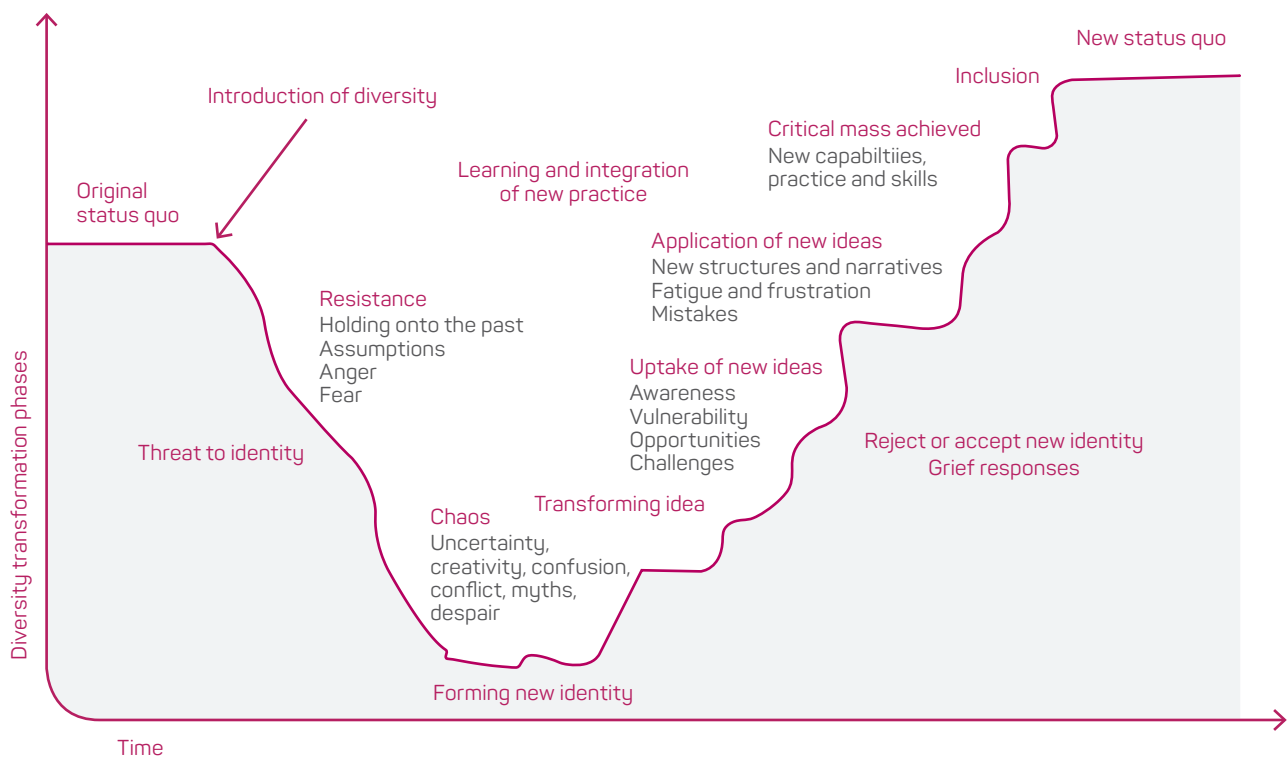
New status quo

Inclusion

Introduction of diversity

Critical mass achieved
New capabiltiies, practice and skills

Learning and integration of new practice

Original status quo

Application of new ideas
New structures and narratives
Fatigue and frustration
Mistakes

Resistance
Holding onto the past
Assumptions
Anger
Fear

Uptake of new ideas
Awareness
Vulnerability
Opportunities
Challenges

Threat to identity

Reject or accept new identity
Grief responses

Transforming idea

Chaos
Uncertainty, creativity, confusion, conflict, myths, despair

Forming new identity

Diversity transformation phases

Time